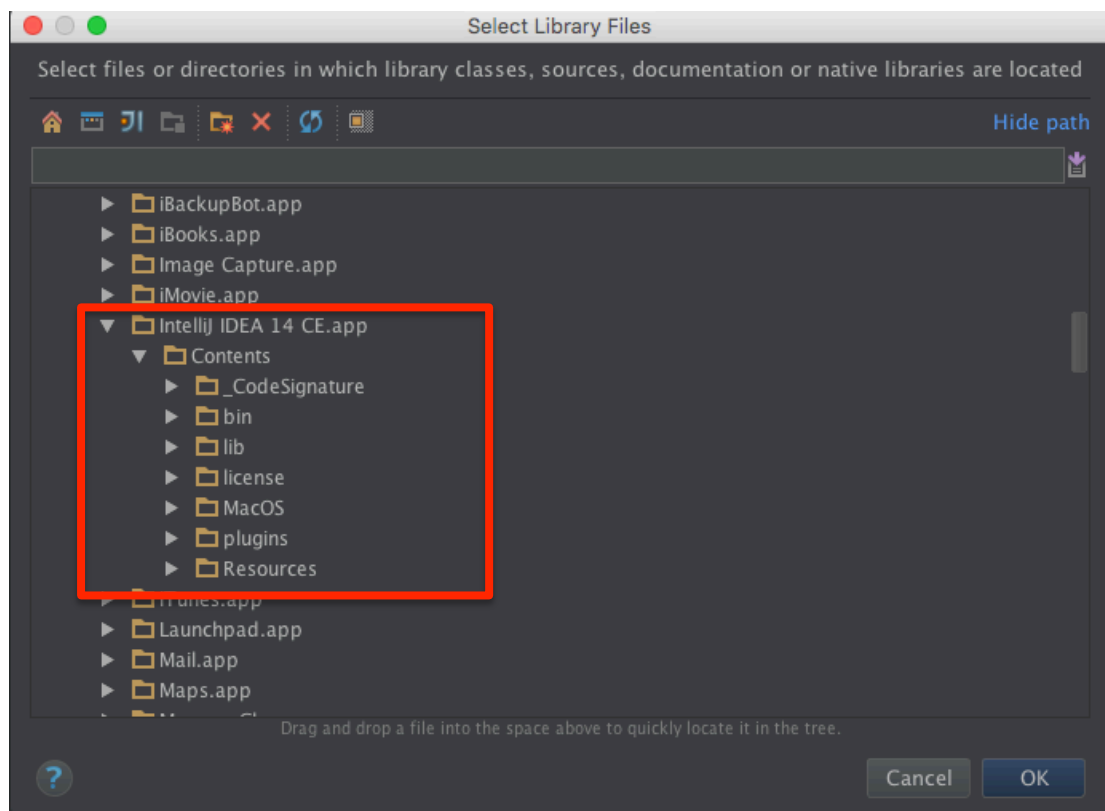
Select Library Files

Select files or directories in which library classes, sources, documentation or native libraries are located

Hide path

iBackupBot.app
iBooks.app
Image Capture.app
iMovie.app
IntelliJ IDEA 14 CE.app
Contents
_CodeSignature
bin
lib
license
MacOS
plugins
Resources
iTunes.app
Launchpad.app
Mail.app
Maps.app
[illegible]

Drag and drop a file into the space above to quickly locate it in the tree.

?

Cancel

OK